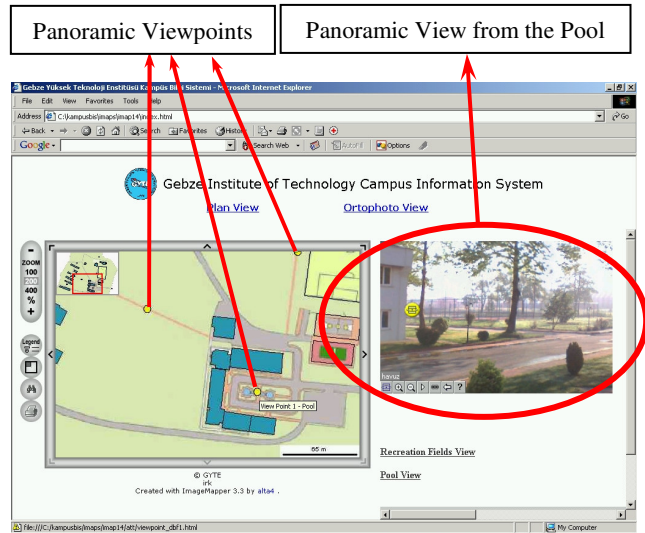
Panoramic Viewpoints

Panoramic View from the Pool

Gebze Yüksek Teknoloji Enstitüsü Kampüs Bil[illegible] Sistemi - Microsoft Internet Explorer

File Edit View Favorites Tools Help

Address C:\kampusbis\imaps\imap14\index.html

Go

Back Search Favorites History

Google Search Web AutoFill Options

Gebze Institute of Technology Campus Information System

Plan View

Ortophoto View

ZOOM
100
200
400
%

Legend

View Point 1 - Pool

65 m

havuz

© GYTE
irk
Created with ImageMapper 3.3 by alta4 .

Recreation Fields View

Pool View

file:///C:/kampusbis/imaps/imap14/att/viewpoint_dbf1.html

My Computer